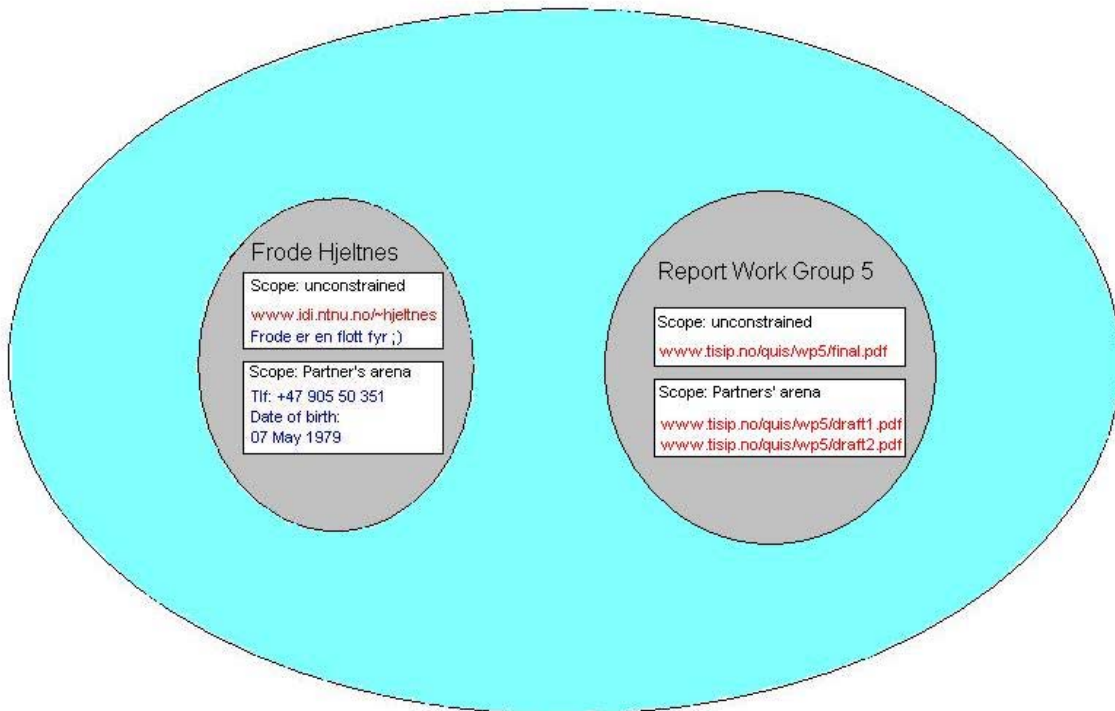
Frode Hjeltnes

Scope: unconstrained

www.idi.ntnu.no/~hjeltnes
Frode er en flott fyr ;)

Scope: Partner's arena

Tlf: +47 905 50 351
Date of birth:
07 May 1979

Report Work Group 5

Scope: unconstrained

www.tisip.no/quis/wp5/final.pdf

Scope: Partners' arena

www.tisip.no/quis/wp5/draft1.pdf
www.tisip.no/quis/wp5/draft2.pdf